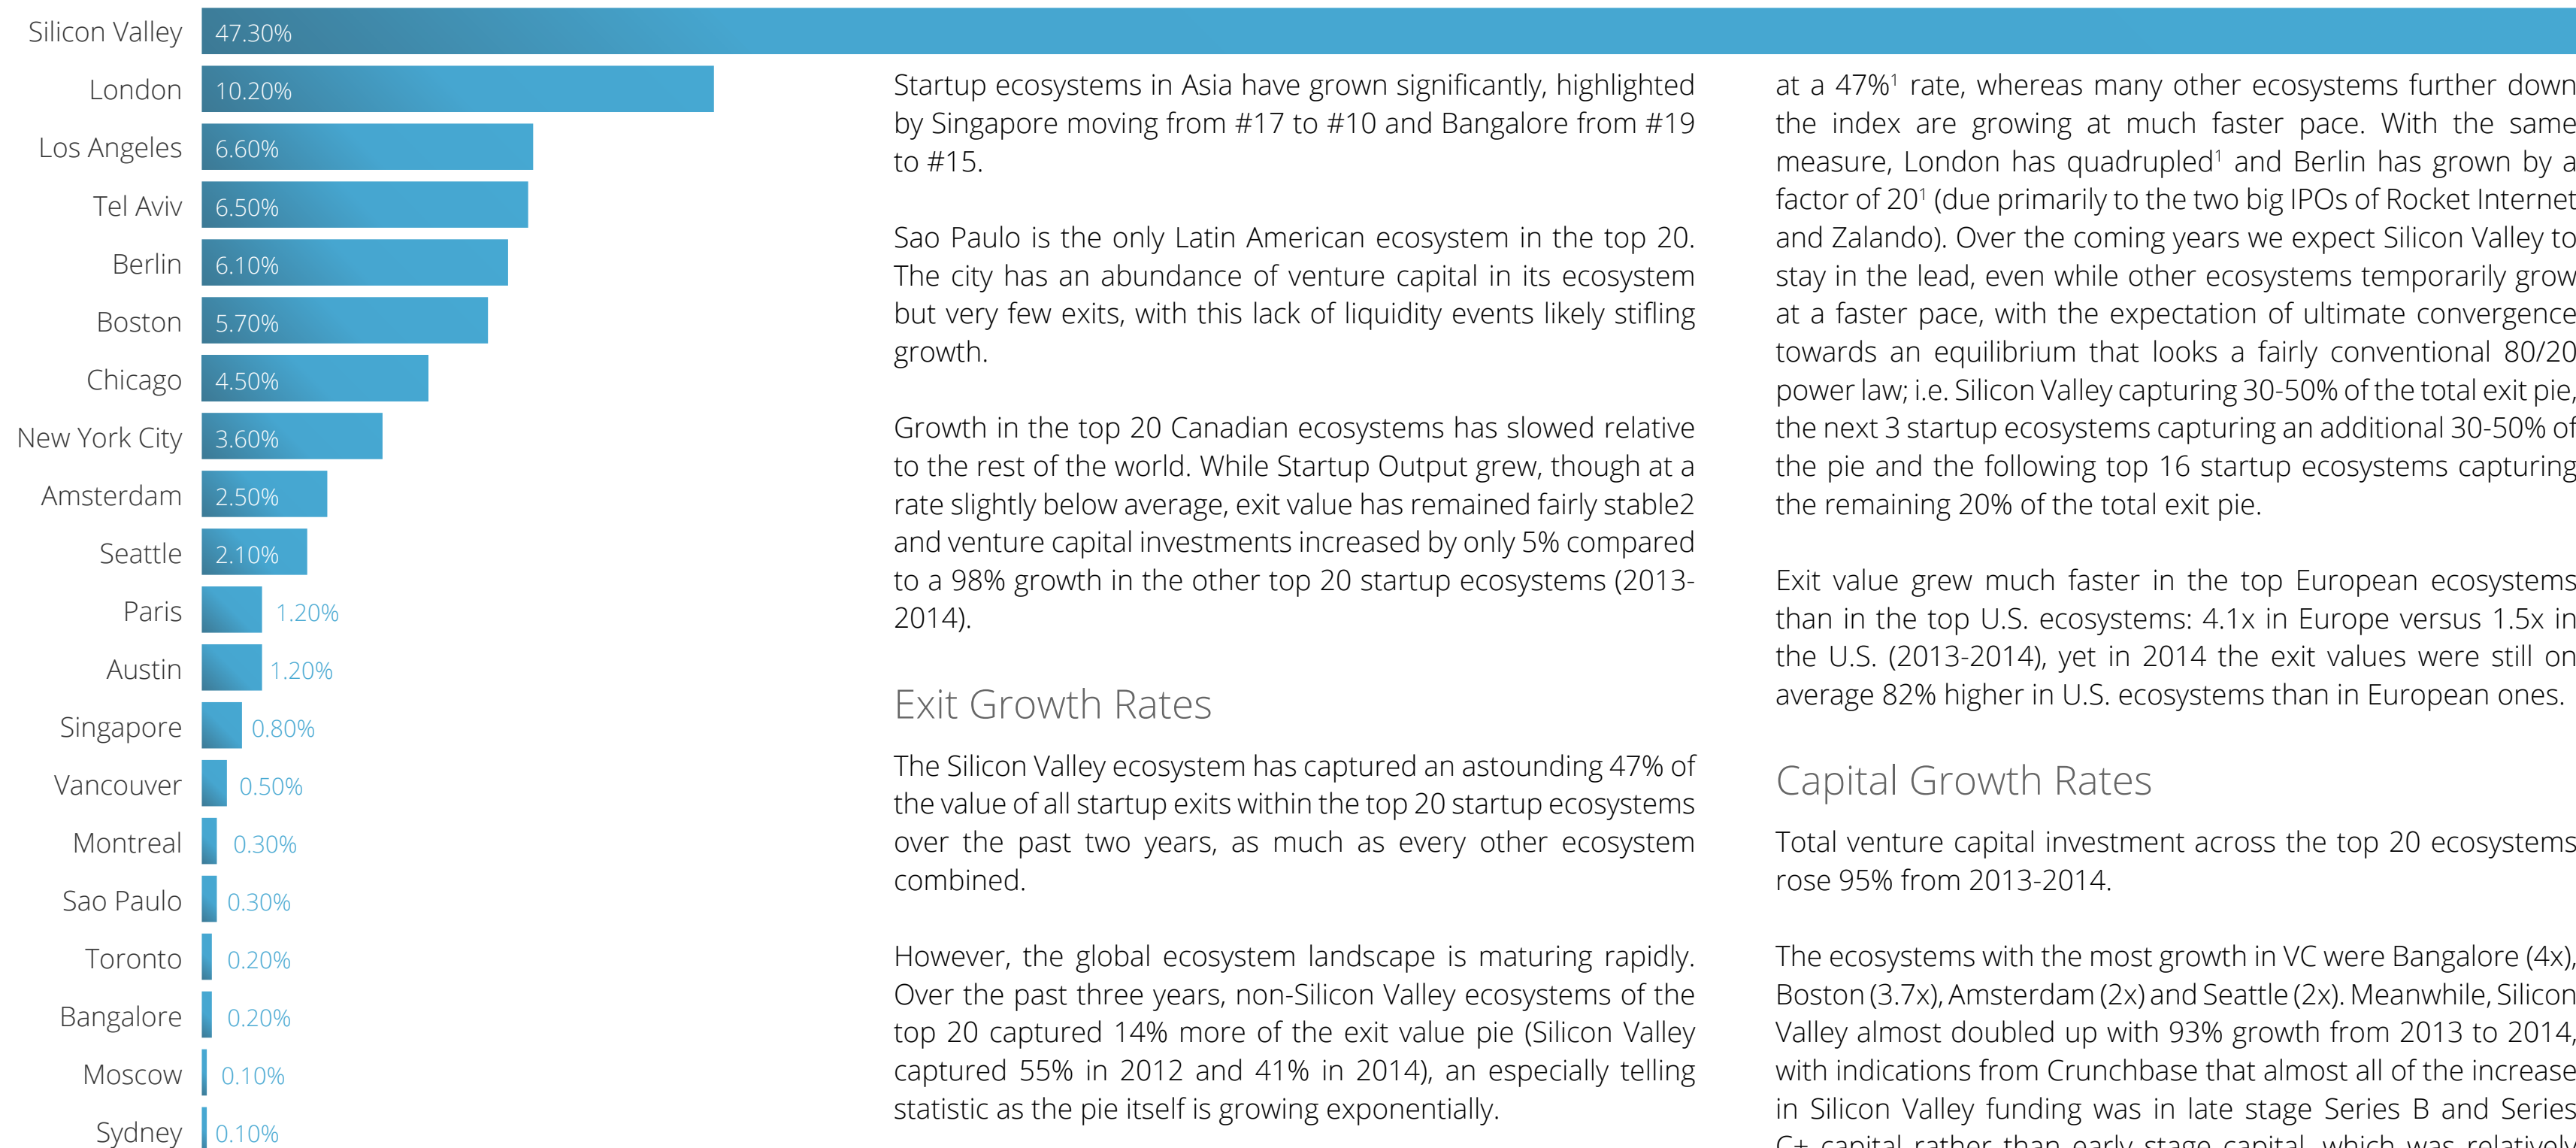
Silicon Valley 47.30%
London 10.20%
Los Angeles 6.60%
Tel Aviv 6.50%
Berlin 6.10%
Boston 5.70%
Chicago 4.50%
New York City 3.60%
Amsterdam 2.50%
Seattle 2.10%
Paris 1.20%
Austin 1.20%
Singapore 0.80%
Vancouver 0.50%
Montreal 0.30%
Sao Paulo 0.30%
Toronto 0.20%
Bangalore 0.20%
Moscow 0.10%
Sydney 0.10%

Startup ecosystems in Asia have grown significantly, highlighted by Singapore moving from #17 to #10 and Bangalore from #19 to #15.

Sao Paulo is the only Latin American ecosystem in the top 20. The city has an abundance of venture capital in its ecosystem but very few exits, with this lack of liquidity events likely stifling growth.

Growth in the top 20 Canadian ecosystems has slowed relative to the rest of the world. While Startup Output grew, though at a rate slightly below average, exit value has remained fairly stable2 and venture capital investments increased by only 5% compared to a 98% growth in the other top 20 startup ecosystems (2013-2014).

Exit Growth Rates

The Silicon Valley ecosystem has captured an astounding 47% of the value of all startup exits within the top 20 startup ecosystems over the past two years, as much as every other ecosystem combined.

However, the global ecosystem landscape is maturing rapidly. Over the past three years, non-Silicon Valley ecosystems of the top 20 captured 14% more of the exit value pie (Silicon Valley captured 55% in 2012 and 41% in 2014), an especially telling statistic as the pie itself is growing exponentially.

at a 47%$^1$ rate, whereas many other ecosystems further down the index are growing at much faster pace. With the same measure, London has quadrupled$^1$ and Berlin has grown by a factor of 20$^1$ (due primarily to the two big IPOs of Rocket Internet and Zalando). Over the coming years we expect Silicon Valley to stay in the lead, even while other ecosystems temporarily grow at a faster pace, with the expectation of ultimate convergence towards an equilibrium that looks a fairly conventional 80/20 power law; i.e. Silicon Valley capturing 30-50% of the total exit pie, the next 3 startup ecosystems capturing an additional 30-50% of the pie and the following top 16 startup ecosystems capturing the remaining 20% of the total exit pie.

Exit value grew much faster in the top European ecosystems than in the top U.S. ecosystems: 4.1x in Europe versus 1.5x in the U.S. (2013-2014), yet in 2014 the exit values were still on average 82% higher in U.S. ecosystems than in European ones.

Capital Growth Rates

Total venture capital investment across the top 20 ecosystems rose 95% from 2013-2014.

The ecosystems with the most growth in VC were Bangalore (4x), Boston (3.7x), Amsterdam (2x) and Seattle (2x). Meanwhile, Silicon Valley almost doubled up with 93% growth from 2013 to 2014, with indications from Crunchbase that almost all of the increase in Silicon Valley funding was in late stage Series B and Series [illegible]